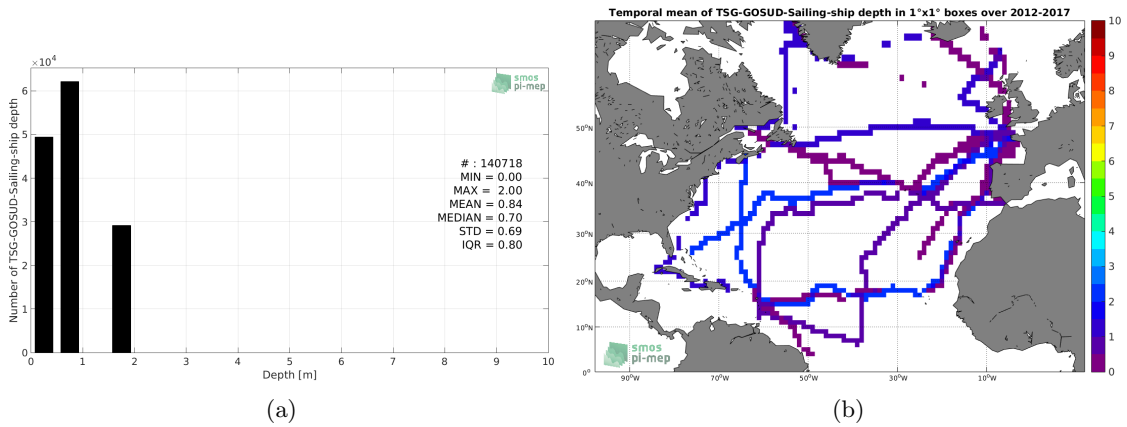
$\times 10^4$

smos
pi-mep

# : 140718
MIN = 0.00
MAX = 2.00
MEAN = 0.84
MEDIAN = 0.70
STD = 0.69
IQR = 0.80

Number of TSG-GOSUD-Sailing-ship depth

0
1
2
3
4
5
6

0 1 2 3 4 5 6 7 8 9 10

Depth [m]

(a)

Temporal mean of TSG-GOSUD-Sailing-ship depth in 1°x1° boxes over 2012-2017

50°N
40°N
30°N
20°N
10°N
0°

90°W 70°W 50°W 30°W 10°W

smos
pi-mep

10
9
8
7
6
5
4
3
2
1
0

(b)